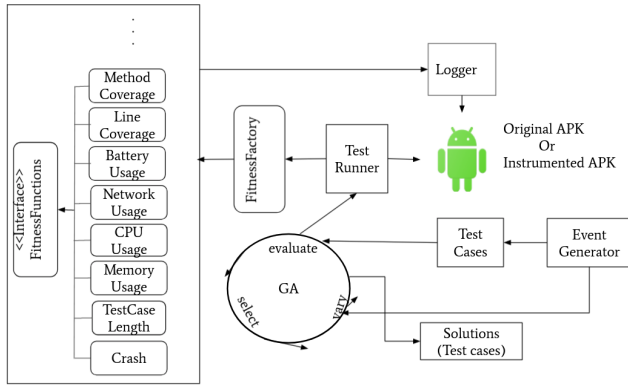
.
.
.

Method Coverage

Line Coverage

Battery Usage

Network Usage

CPU Usage

Memory Usage

TestCase Length

Crash

<<Interface>> FitnessFunctions

FitnessFactory

Test Runner

Logger

Original APK
Or
Instrumented APK

Test Cases

Event Generator

evaluate

GA

select

vary

Solutions (Test cases)